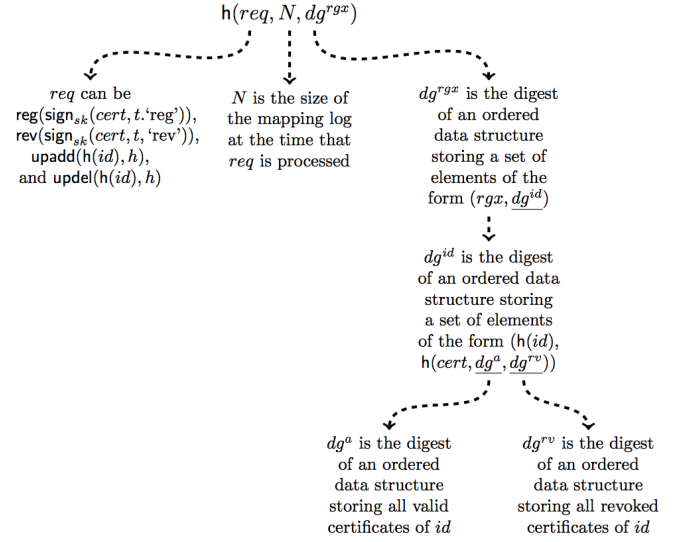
$\mathsf{h}(req, N, dg^{rgx})$

$req$ can be $\mathsf{reg}(\mathsf{sign}_{sk}(cert, t.\text{'reg'}))$, $\mathsf{rev}(\mathsf{sign}_{sk}(cert, t, \text{'rev'}))$, $\mathsf{upadd}(\mathsf{h}(id), h)$, and $\mathsf{updel}(\mathsf{h}(id), h)$

$N$ is the size of the mapping log at the time that $req$ is processed

$dg^{rgx}$ is the digest of an ordered data structure storing a set of elements of the form $(rgx, \underline{dg^{id}})$

$dg^{id}$ is the digest of an ordered data structure storing a set of elements of the form $(\mathsf{h}(id)$, $\mathsf{h}(cert, \underline{dg^{a}}, \underline{dg^{rv}}))$

$dg^{a}$ is the digest of an ordered data structure storing all valid certificates of $id$

$dg^{rv}$ is the digest of an ordered data structure storing all revoked certificates of $id$